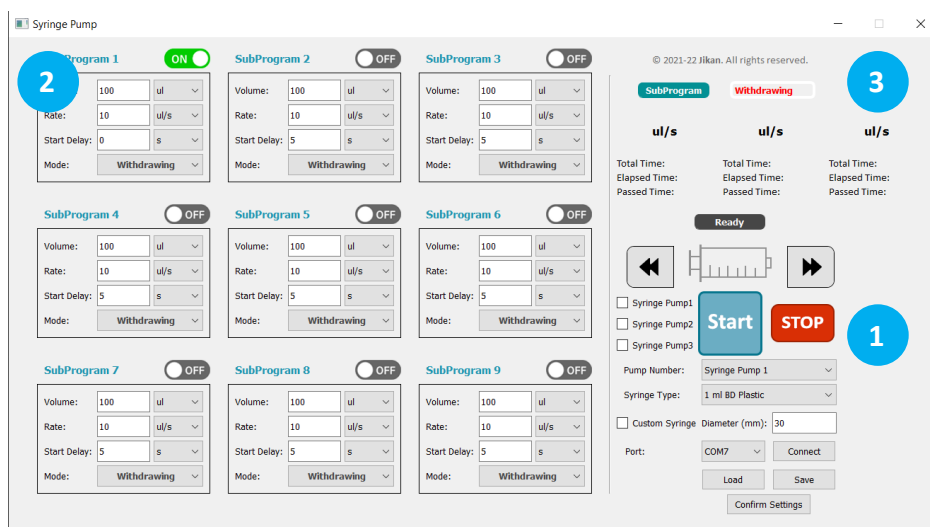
Syringe Pump

2

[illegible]rogram 1 ON

Volume: 100 ul
Rate: 10 ul/s
Start Delay: 0 s
Mode: Withdrawing

SubProgram 2 OFF

Volume: 100 ul
Rate: 10 ul/s
Start Delay: 5 s
Mode: Withdrawing

SubProgram 3 OFF

Volume: 100 ul
Rate: 10 ul/s
Start Delay: 5 s
Mode: Withdrawing

SubProgram 4 OFF

Volume: 100 ul
Rate: 10 ul/s
Start Delay: 5 s
Mode: Withdrawing

SubProgram 5 OFF

Volume: 100 ul
Rate: 10 ul/s
Start Delay: 5 s
Mode: Withdrawing

SubProgram 6 OFF

Volume: 100 ul
Rate: 10 ul/s
Start Delay: 5 s
Mode: Withdrawing

SubProgram 7 OFF

Volume: 100 ul
Rate: 10 ul/s
Start Delay: 5 s
Mode: Withdrawing

SubProgram 8 OFF

Volume: 100 ul
Rate: 10 ul/s
Start Delay: 5 s
Mode: Withdrawing

SubProgram 9 OFF

Volume: 100 ul
Rate: 10 ul/s
Start Delay: 5 s
Mode: Withdrawing

© 2021-22 Jikan. All rights reserved.

3

SubProgram Withdrawing

ul/s ul/s ul/s

Total Time:
Elapsed Time:
Passed Time:

Total Time:
Elapsed Time:
Passed Time:

Total Time:
Elapsed Time:
Passed Time:

Ready

Syringe Pump1
Syringe Pump2
Syringe Pump3

Start STOP

1

Pump Number: Syringe Pump 1
Syringe Type: 1 ml BD Plastic
Custom Syringe Diameter (mm): 30
Port: COM7 Connect
Load Save
Confirm Settings